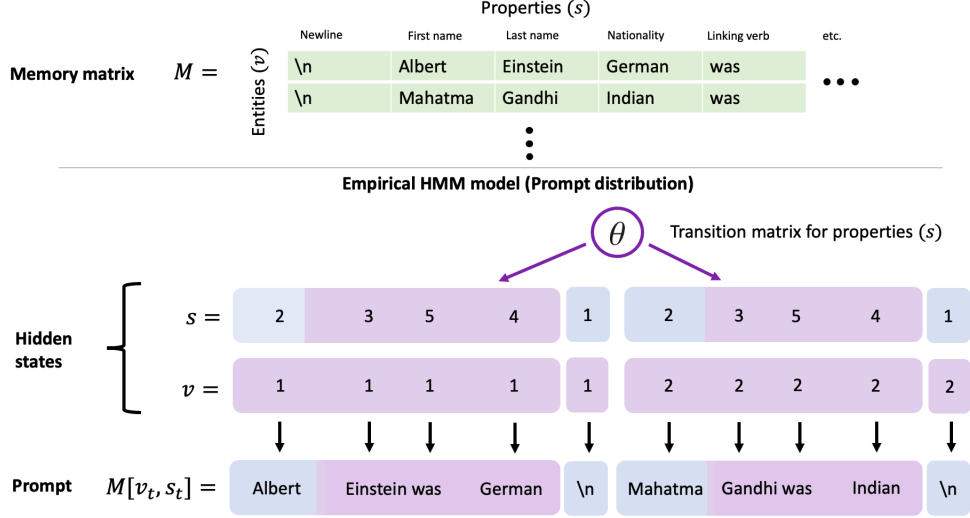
Properties $(s)$

Memory matrix $M =$

Entities $(v)$

| Newline | First name | Last name | Nationality | Linking verb | etc. |
|---|---|---|---|---|---|
| \n | Albert | Einstein | German | was | ••• |
| \n | Mahatma | Gandhi | Indian | was | |

Empirical HMM model (Prompt distribution)

$\theta$

Transition matrix for properties $(s)$

Hidden states

$s =$ 2 3 5 4 1 2 3 5 4 1

$v =$ 1 1 1 1 1 2 2 2 2 2

Prompt $M[v_t, s_t] =$ Albert Einstein was German \n Mahatma Gandhi was Indian \n